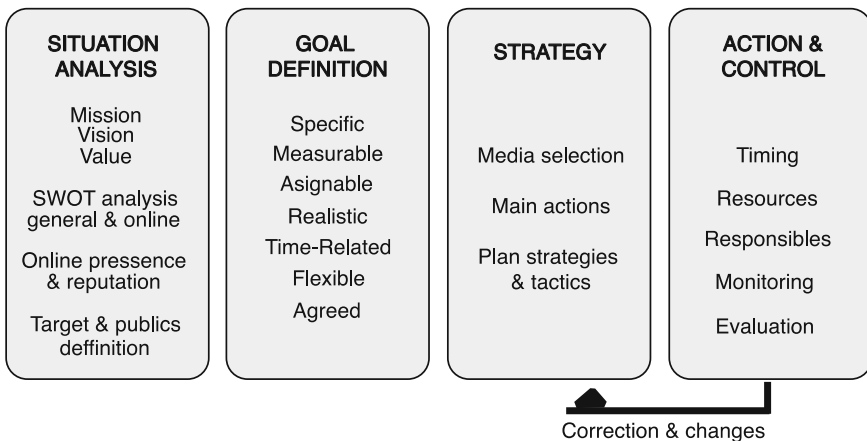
SITUATION ANALYSIS

Mission
Vision
Value

SWOT analysis general & online

Online pressence & reputation

Target & publics deffinition

GOAL DEFINITION

Specific
Measurable
Asignable
Realistic
Time-Related
Flexible
Agreed

STRATEGY

Media selection

Main actions

Plan strategies & tactics

ACTION & CONTROL

Timing
Resources
Responsibles
Monitoring
Evaluation

Correction & changes